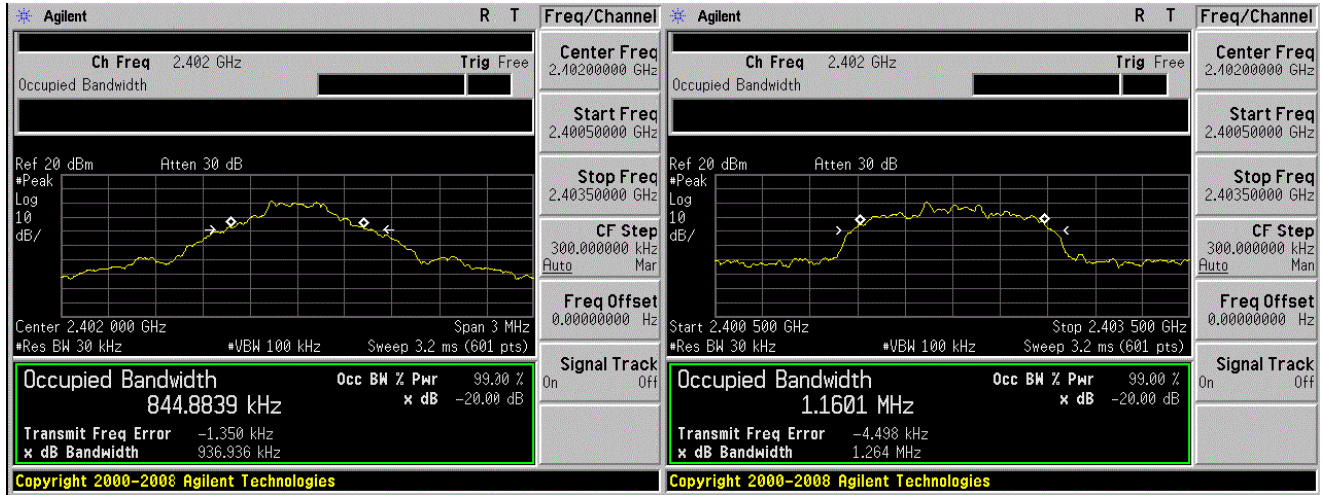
Agilent R T

Ch Freq 2.402 GHz Trig Free
Occupied Bandwidth

Ref 20 dBm Atten 30 dB
#Peak
Log
10
dB/

Center 2.402 000 GHz Span 3 MHz
#Res BW 30 kHz #VBW 100 kHz Sweep 3.2 ms (601 pts)

Occupied Bandwidth
844.8839 kHz
Occ BW % Pwr 99.00 %
x dB -20.00 dB
Transmit Freq Error -1.350 kHz
x dB Bandwidth 936.936 kHz

Copyright 2000-2008 Agilent Technologies

Freq/Channel
Center Freq
2.40200000 GHz
Start Freq
2.40050000 GHz
Stop Freq
2.40350000 GHz
CF Step
300.000000 kHz
Auto Man
Freq Offset
0.00000000 Hz
Signal Track
On Off

Agilent R T

Ch Freq 2.402 GHz Trig Free
Occupied Bandwidth

Ref 20 dBm Atten 30 dB
#Peak
Log
10
dB/

Start 2.400 500 GHz Stop 2.403 500 GHz
#Res BW 30 kHz #VBW 100 kHz Sweep 3.2 ms (601 pts)

Occupied Bandwidth
1.1601 MHz
Occ BW % Pwr 99.00 %
x dB -20.00 dB
Transmit Freq Error -4.498 kHz
x dB Bandwidth 1.264 MHz

Copyright 2000-2008 Agilent Technologies

Freq/Channel
Center Freq
2.40200000 GHz
Start Freq
2.40050000 GHz
Stop Freq
2.40350000 GHz
CF Step
300.000000 kHz
Auto Man
Freq Offset
0.00000000 Hz
Signal Track
On Off